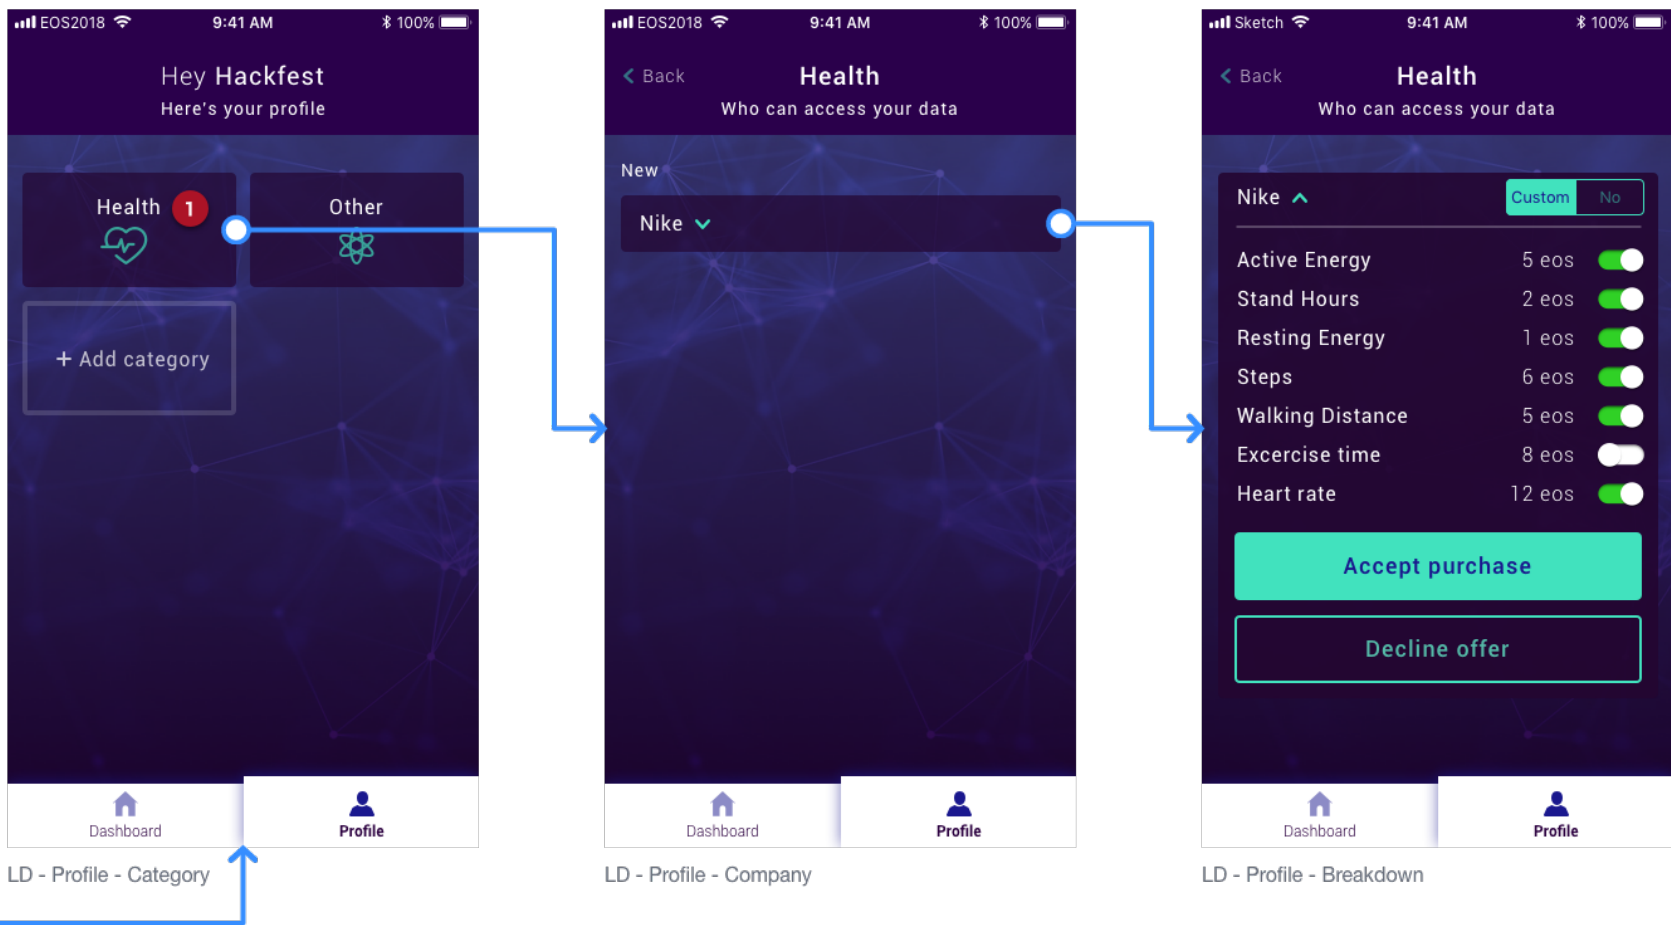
EOS2018 9:41 AM 100%

Hey Hackfest
Here's your profile

Health 1

Other

+ Add category

Dashboard
Profile

LD - Profile - Category

EOS2018 9:41 AM 100%

< Back
Health
Who can access your data

New

Nike

Dashboard
Profile

LD - Profile - Company

Sketch 9:41 AM 100%

< Back
Health
Who can access your data

Nike
Custom
No

| | |
|---|---|
| Active Energy | 5 eos |
| Stand Hours | 2 eos |
| Resting Energy | 1 eos |
| Steps | 6 eos |
| Walking Distance | 5 eos |
| Excercise time | 8 eos |
| Heart rate | 12 eos |

Accept purchase

Decline offer

Dashboard
Profile

LD - Profile - Breakdown